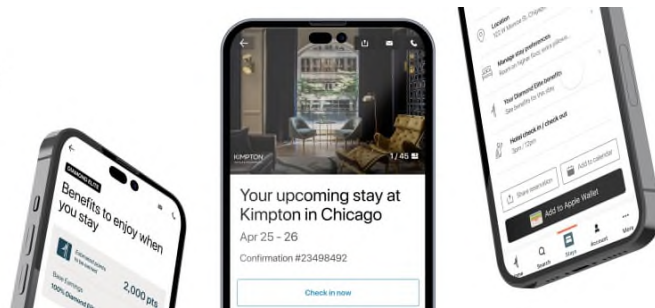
DIAMOND ELITE

Benefits to enjoy when you stay

Base Earnings
2,000 pts
100% Diamond Bonus

KIMPTON
1 / 45

Your upcoming stay at Kimpton in Chicago

Apr 25 - 26

Confirmation #23498492

Check in now

Location
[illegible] W Monroe St, Chicago

Manage stay preferences
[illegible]

Your Diamond Elite benefits
See benefits for this stay

Hotel check in / check out
3pm / 12pm

Share reservation

Add to calendar

Add to Apple Wallet

Home
Search
Stays
Account
More